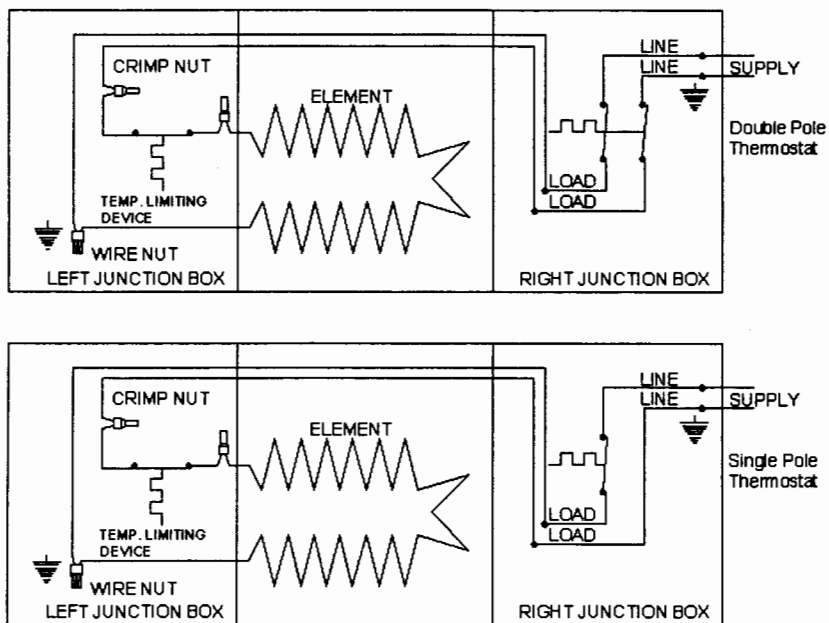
CRIMP NUT
ELEMENT
LINE
LINE
SUPPLY
Double Pole Thermostat
LOAD
LOAD
TEMP. LIMITING DEVICE
WIRE NUT
LEFT JUNCTION BOX
RIGHT JUNCTION BOX

CRIMP NUT
ELEMENT
LINE
LINE
SUPPLY
Single Pole Thermostat
LOAD
LOAD
TEMP. LIMITING DEVICE
WIRE NUT
LEFT JUNCTION BOX
RIGHT JUNCTION BOX